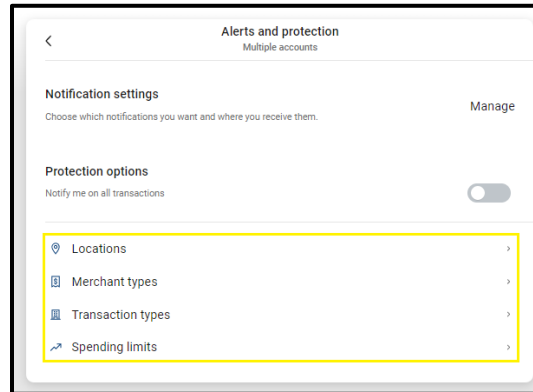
<

Alerts and protection
Multiple accounts

Notification settings
Choose which notifications you want and where you receive them.

Manage

Protection options
Notify me on all transactions

Locations >

Merchant types >

Transaction types >

Spending limits >